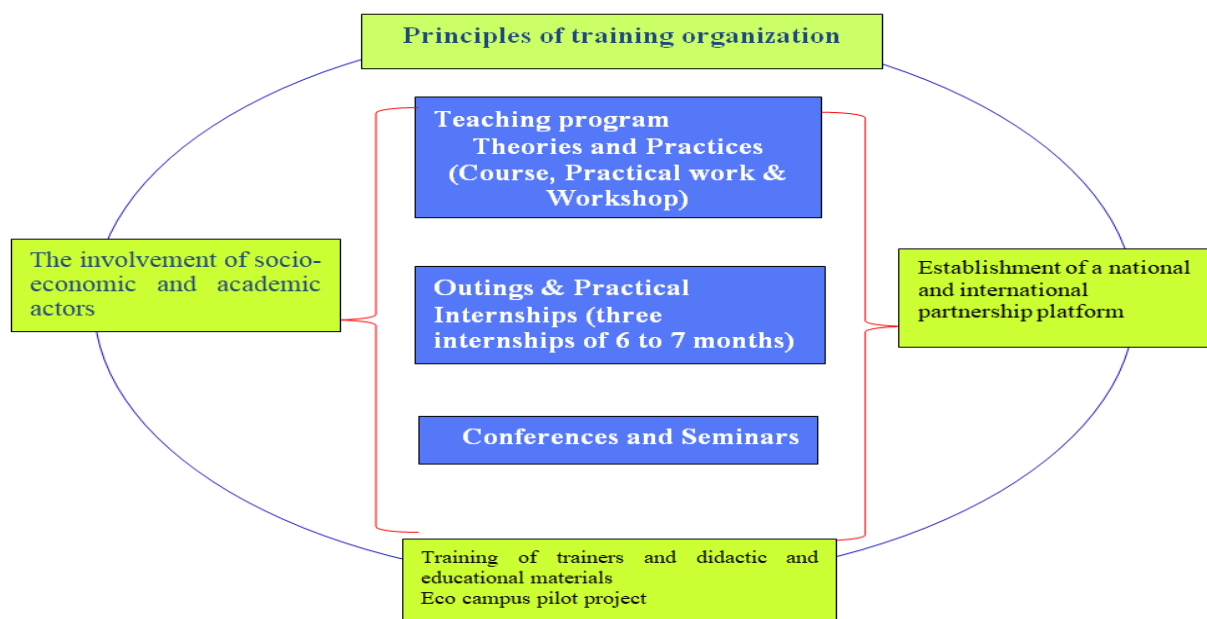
Principles of training organization

Teaching program
Theories and Practices
(Course, Practical work & Workshop)

The involvement of socio-economic and academic actors

Outings & Practical Internships (three internships of 6 to 7 months)

Establishment of a national and international partnership platform

Conferences and Seminars

Training of trainers and didactic and educational materials
Eco campus pilot project